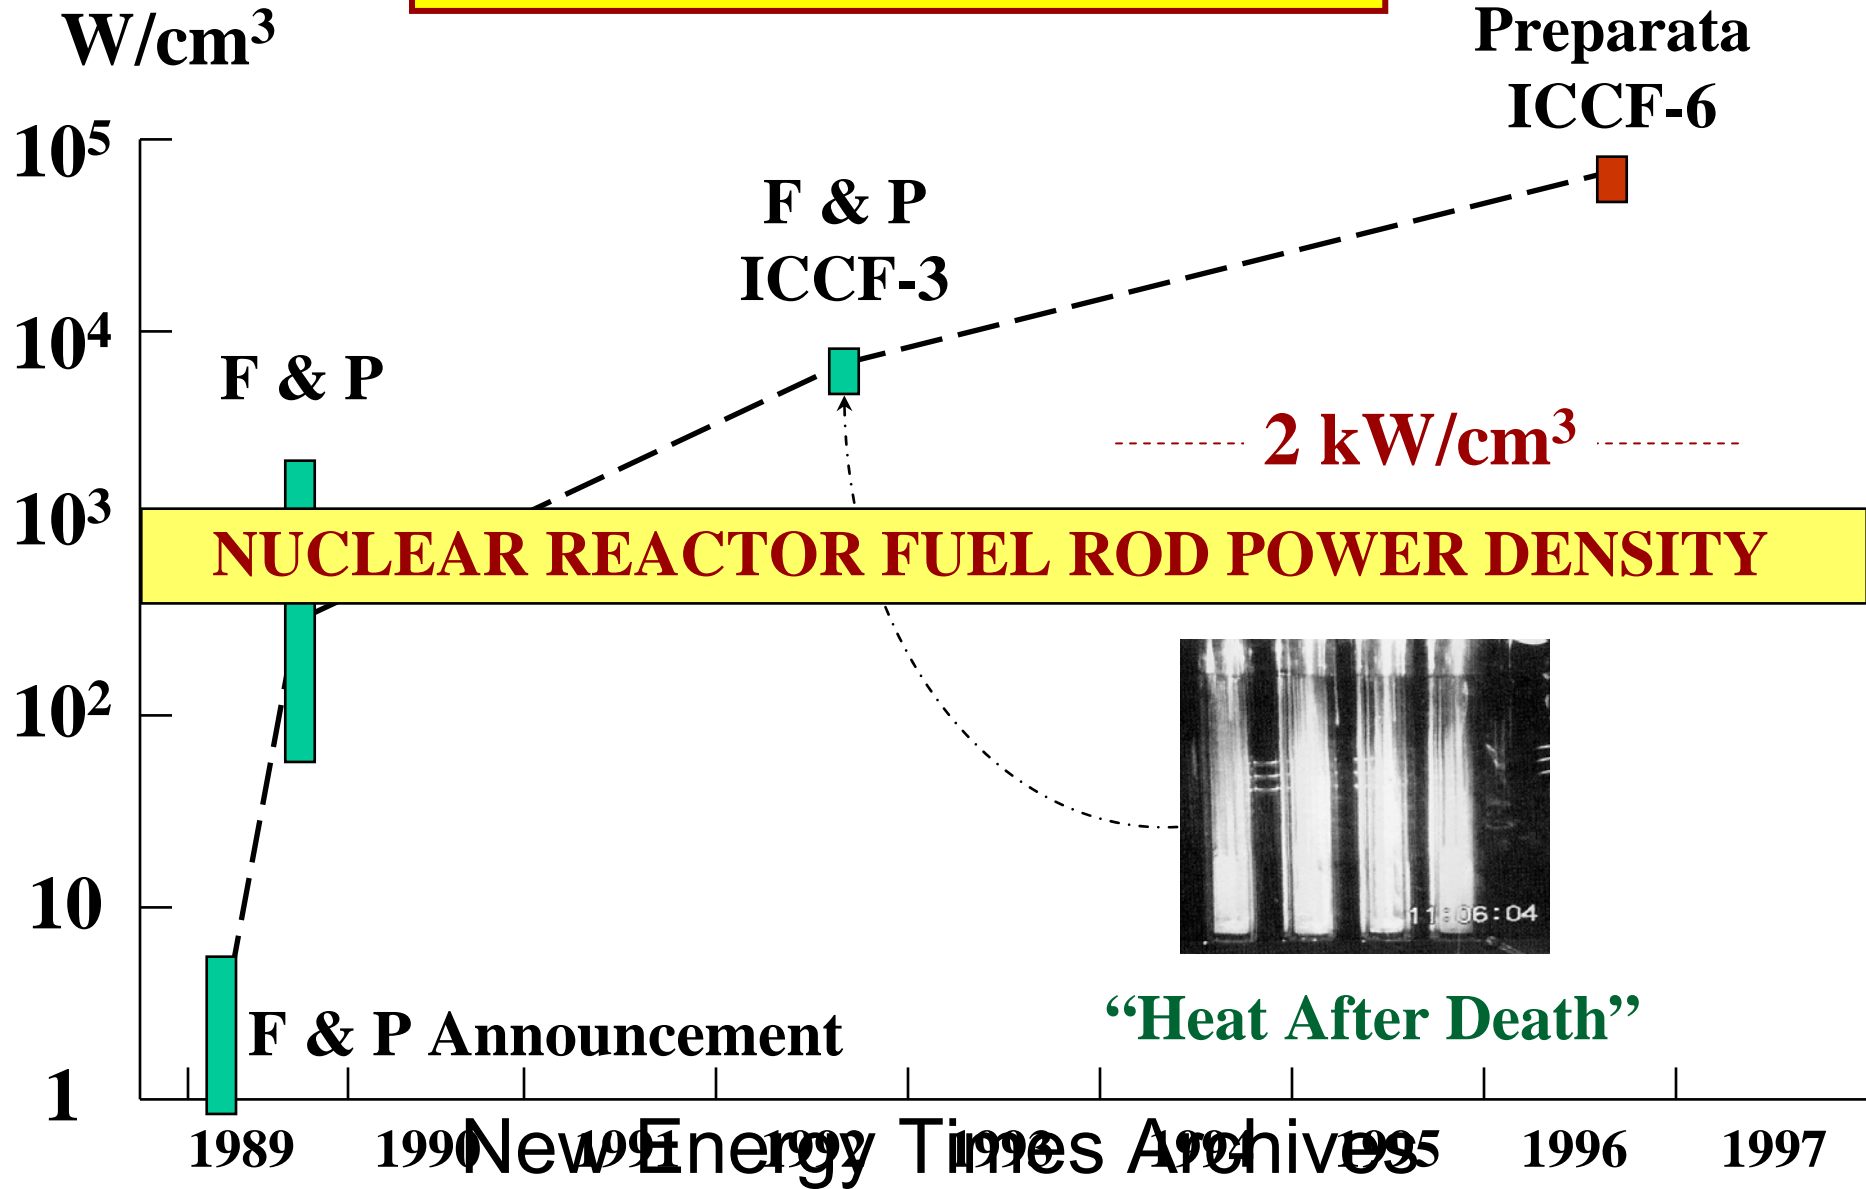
W/cm$^3$

Preparata ICCF-6

$10^5$

F & P ICCF-3

$10^4$

F & P

2 kW/cm$^3$

$10^3$

NUCLEAR REACTOR FUEL ROD POWER DENSITY

$10^2$

10

11:06:04

"Heat After Death"

F & P Announcement

1

1989 1990 1991 1992 1993 1994 1995 1996 1997

New Energy Times Archives